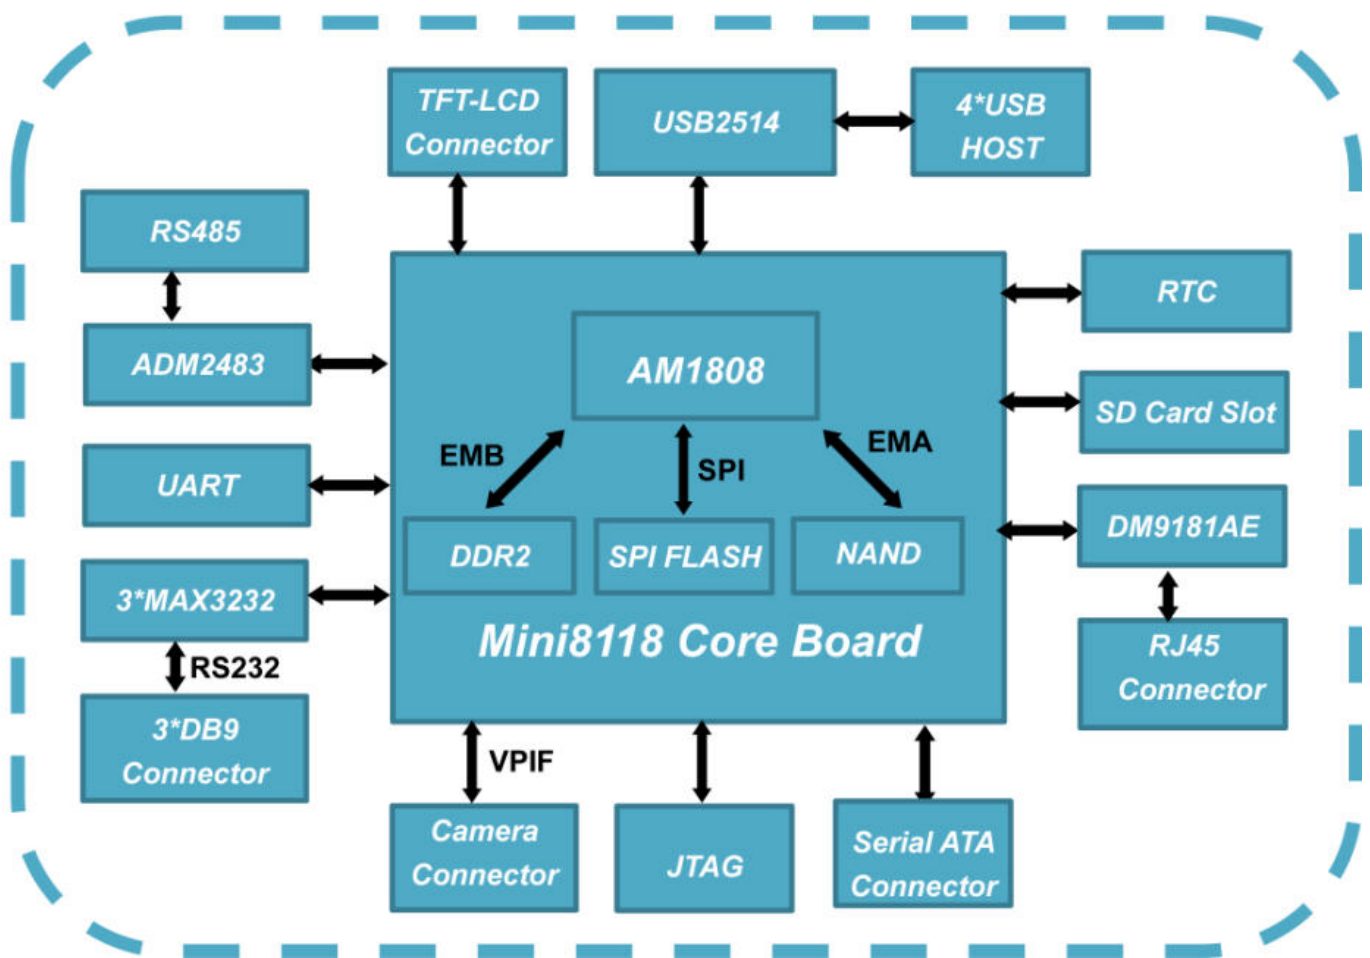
TFT-LCD Connector

USB2514

4*USB HOST

RS485

ADM2483

UART

3*MAX3232

RS232

3*DB9 Connector

AM1808

EMB

SPI

EMA

DDR2

SPI FLASH

NAND

Mini8118 Core Board

RTC

SD Card Slot

DM9181AE

RJ45 Connector

VPIF

Camera Connector

JTAG

Serial ATA Connector